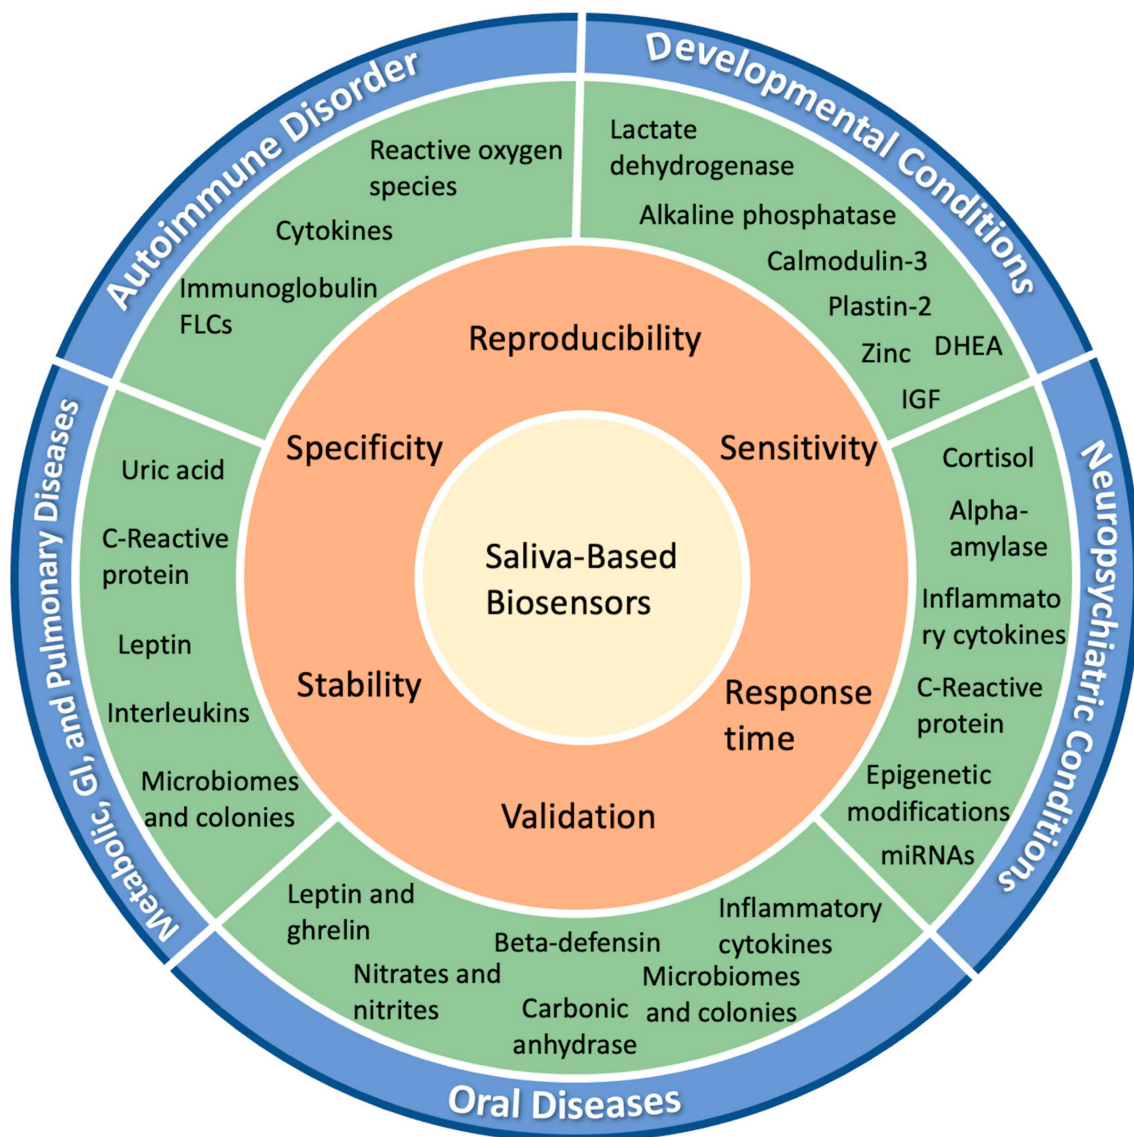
Autoimmune Disorder

Reactive oxygen species

Cytokines

Immunoglobulin FLCs

Developmental Conditions

Lactate dehydrogenase

Alkaline phosphatase

Calmodulin-3

Plastin-2

Zinc DHEA

IGF

Neuropsychiatric Conditions

Cortisol

Alpha-amylase

Inflammatory cytokines

C-Reactive protein

Epigenetic modifications

miRNAs

Oral Diseases

Leptin and ghrelin

Nitrates and nitrites

Beta-defensin

Carbonic anhydrase

Inflammatory cytokines

Microbiomes and colonies

Metabolic, GI, and Pulmonary Diseases

Uric acid

C-Reactive protein

Leptin

Interleukins

Microbiomes and colonies

Reproducibility

Specificity

Sensitivity

Stability

Response time

Validation

Saliva-Based Biosensors